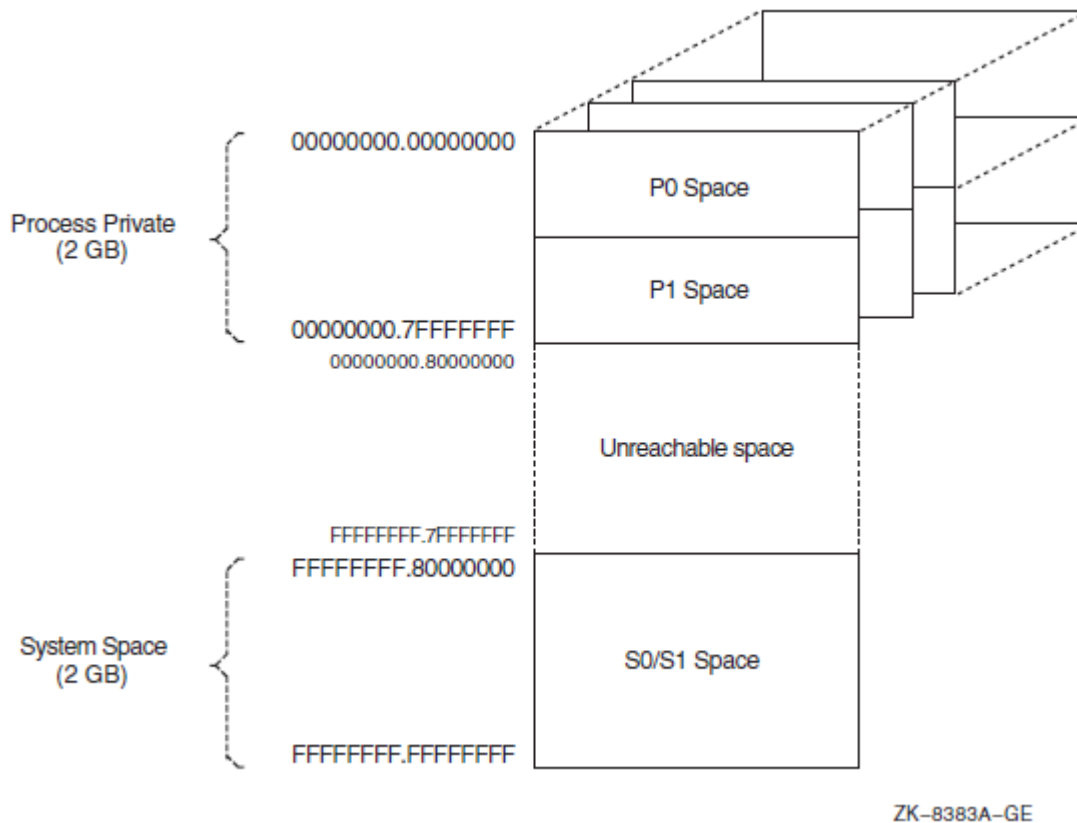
00000000.00000000

P0 Space

Process Private
(2 GB)

P1 Space

00000000.7FFFFFFF
00000000.80000000

Unreachable space

FFFFFFFF.7FFFFFFF
FFFFFFFF.80000000

System Space
(2 GB)

S0/S1 Space

FFFFFFFF.FFFFFFFF

ZK−8383A−GE